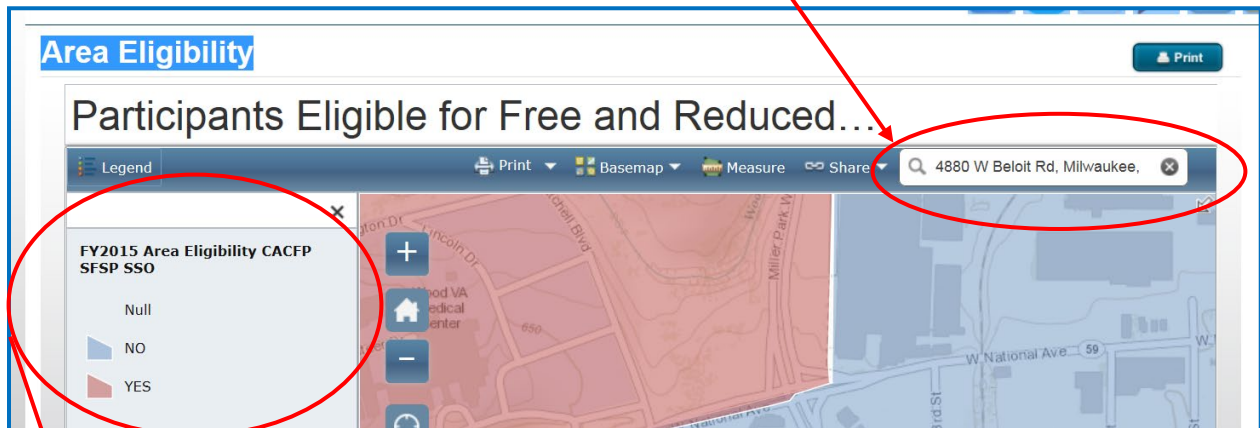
Area Eligibility

Print

Participants Eligible for Free and Reduced…

Legend

Print

Basemap

Measure

Share

4880 W Beloit Rd, Milwaukee,

FY2015 Area Eligibility CACFP SFSP SSO

Null

NO

YES

+

−

Lincoln Dr

Mitchell Blvd

Miller Park Way

Wood VA Medical Center

650

W National Ave

59

National Ave

S 43rd St